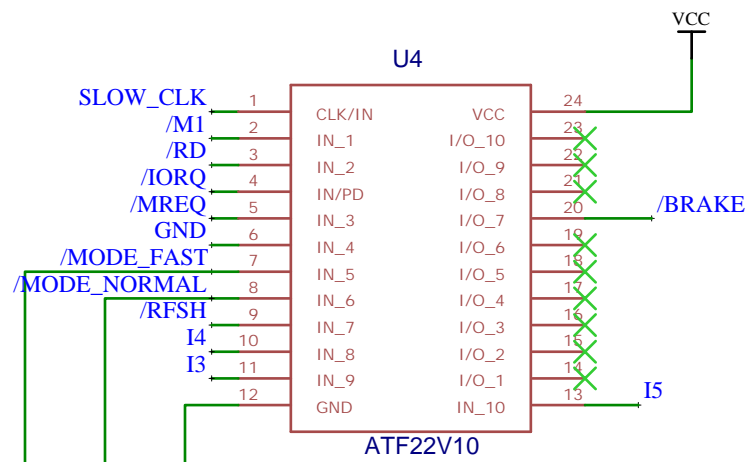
VCC

U4

SLOW_CLK 1 CLK/IN
/M1 2 IN_1
/RD 3 IN_2
/IORQ 4 IN/PD
/MREQ 5 IN_3
GND 6 IN_4
/MODE_FAST 7 IN_5
/MODE_NORMAL 8 IN_6
/RFSH 9 IN_7
I4 10 IN_8
I3 11 IN_9
12 GND

VCC 24
I/O_10 23
I/O_9 22
I/O_8 21
I/O_7 20 /BRAKE
I/O_6 19
I/O_5 18
I/O_4 17
I/O_3 16
I/O_2 15
I/O_1 14
IN_10 13 I5

ATF22V10